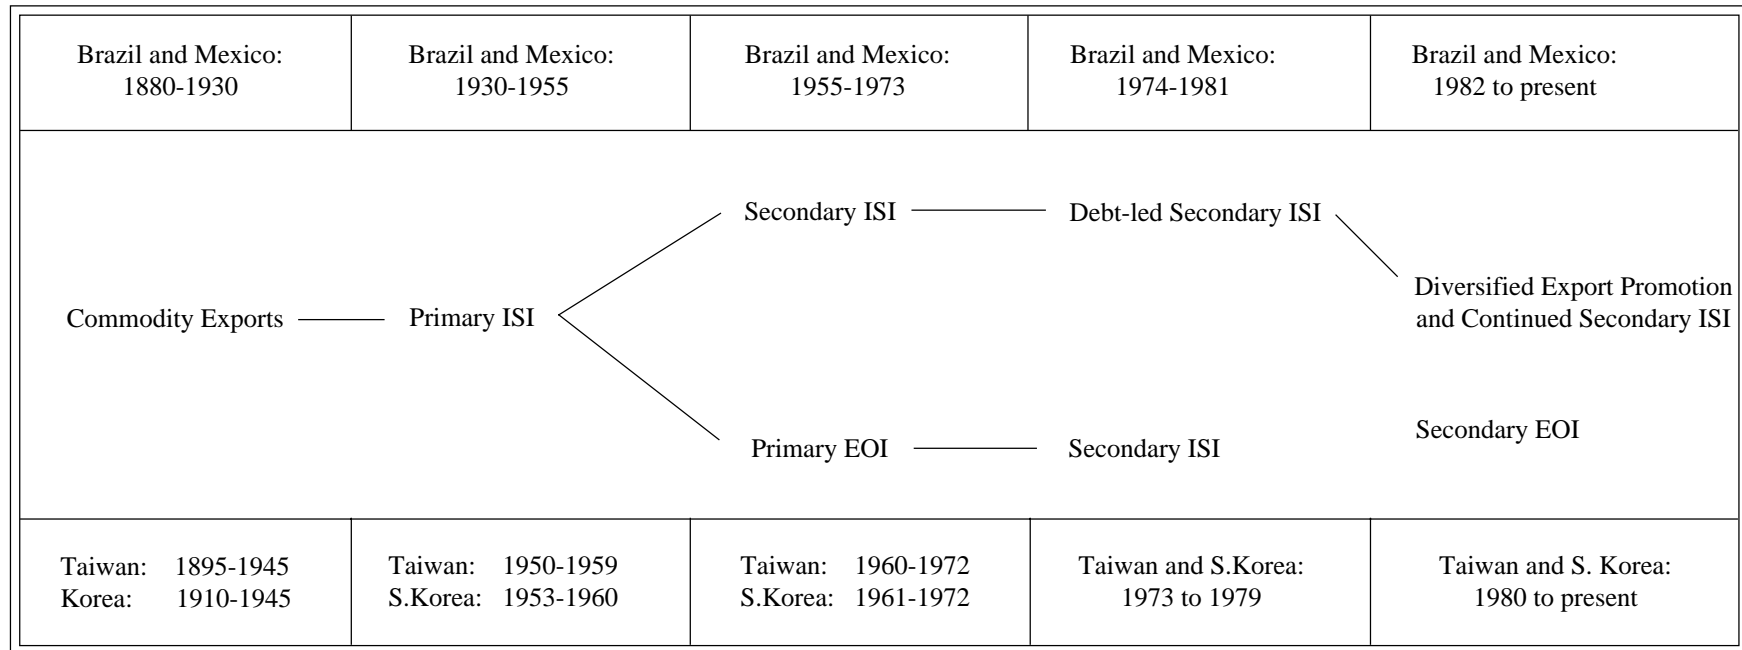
| Brazil and Mexico: 1880-1930 | Brazil and Mexico: 1930-1955 | Brazil and Mexico: 1955-1973 | Brazil and Mexico: 1974-1981 | Brazil and Mexico: 1982 to present |
|---|---|---|---|---|
| Commodity Exports | Primary ISI | Secondary ISI | Debt-led Secondary ISI | Diversified Export Promotion and Continued Secondary ISI |
| | | Primary EOI | Secondary ISI | Secondary EOI |
| Taiwan: 1895-1945<br>Korea: 1910-1945 | Taiwan: 1950-1959<br>S.Korea: 1953-1960 | Taiwan: 1960-1972<br>S.Korea: 1961-1972 | Taiwan and S.Korea: 1973 to 1979 | Taiwan and S. Korea: 1980 to present |